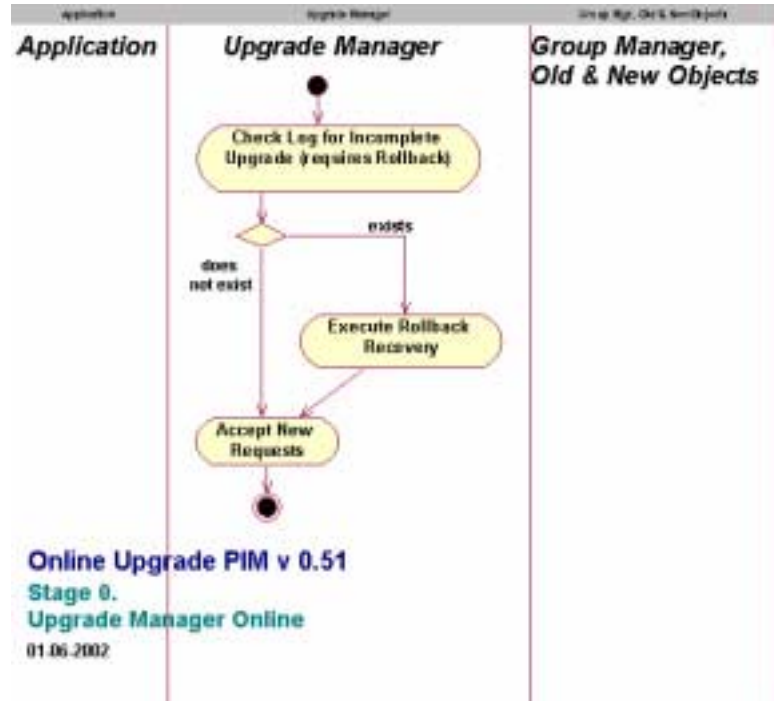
application | Upgrade Manager | Group Mgr, Old & New Objects

Application

Upgrade Manager

Group Manager, Old & New Objects

Check Log for Incomplete Upgrade (requires Rollback)

exists

does not exist

Execute Rollback Recovery

Accept New Requests

Online Upgrade PIM v 0.51

Stage 0.
Upgrade Manager Online

01.06.2002